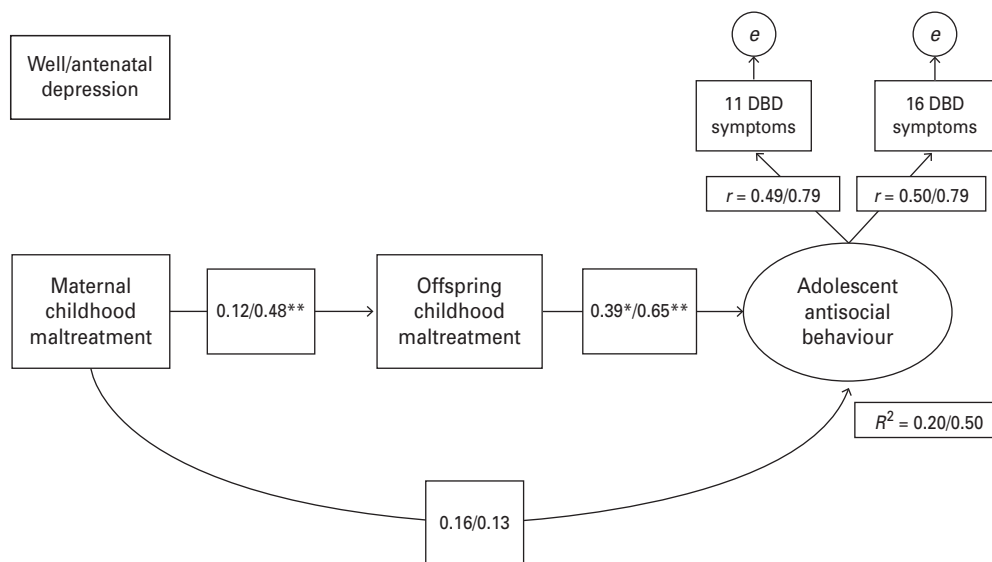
Well/antenatal depression

e

e

11 DBD symptoms

16 DBD symptoms

$r$ = 0.49/0.79

$r$ = 0.50/0.79

Maternal childhood maltreatment

0.12/0.48**

Offspring childhood maltreatment

0.39*/0.65**

Adolescent antisocial behaviour

$R^2$ = 0.20/0.50

0.16/0.13